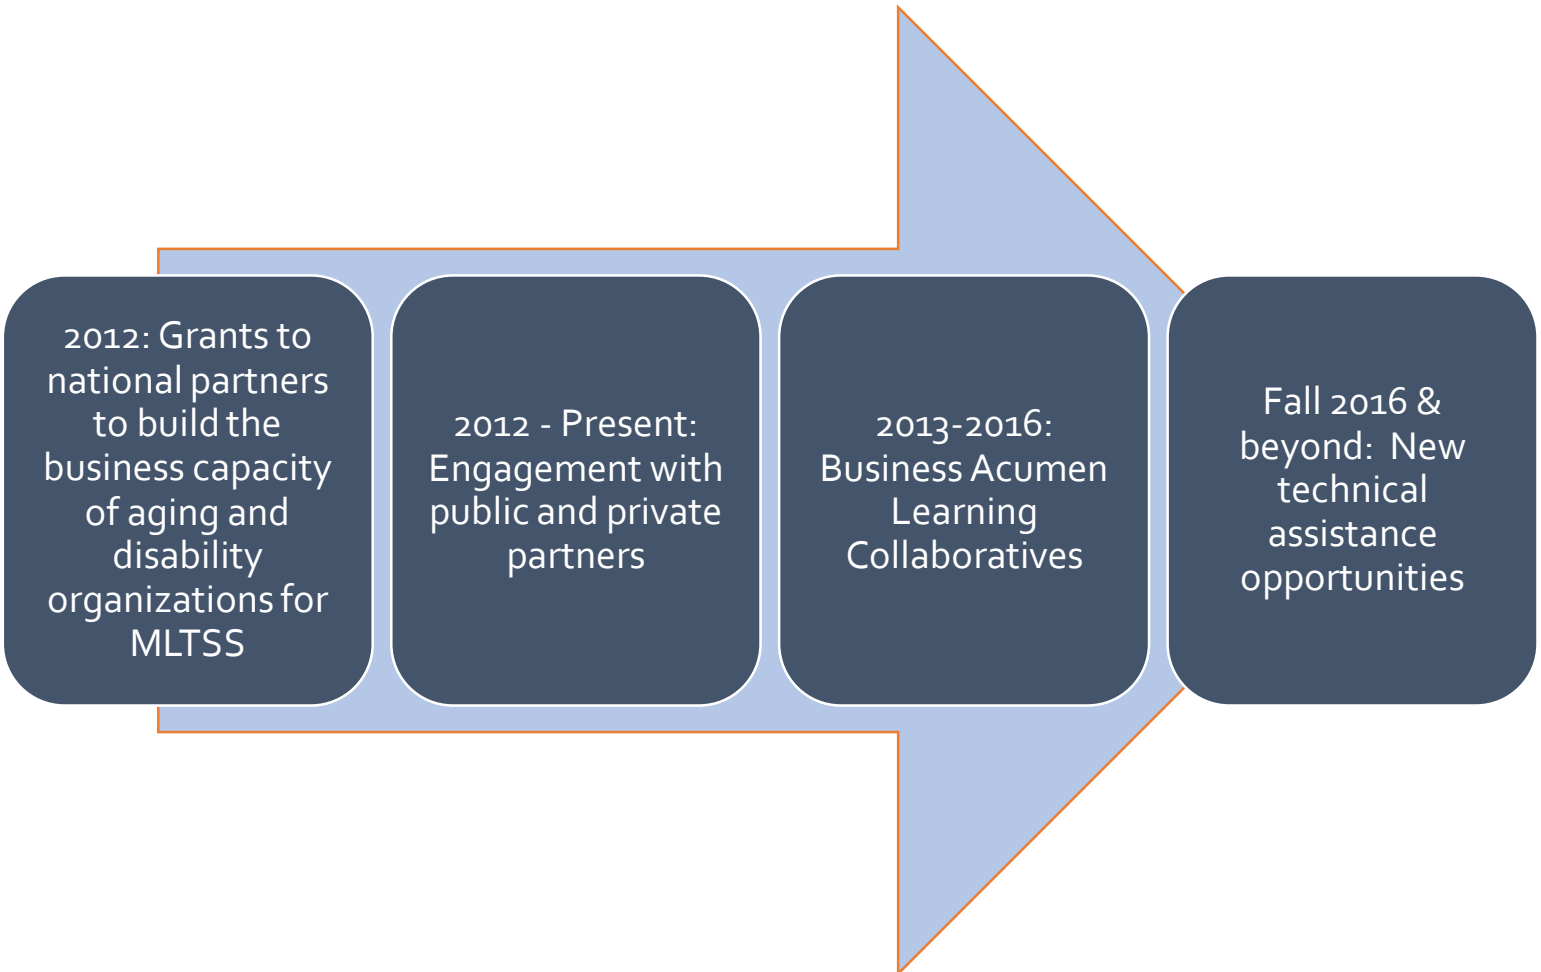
2012: Grants to national partners to build the business capacity of aging and disability organizations for MLTSS

2012 - Present: Engagement with public and private partners

2013-2016: Business Acumen Learning Collaboratives

Fall 2016 & beyond: New technical assistance opportunities